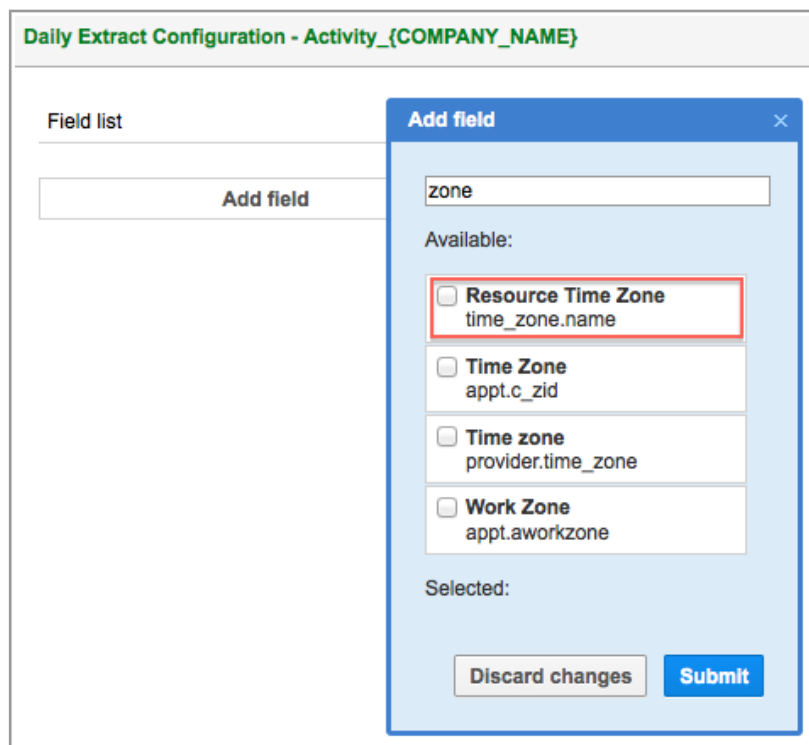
Daily Extract Configuration - Activity_{COMPANY_NAME}

Field list

Add field

Add field ×

zone

Available:

Resource Time Zone
time_zone.name

Time Zone
appt.c_zid

Time zone
provider.time_zone

Work Zone
appt.aworkzone

Selected:

Discard changes Submit